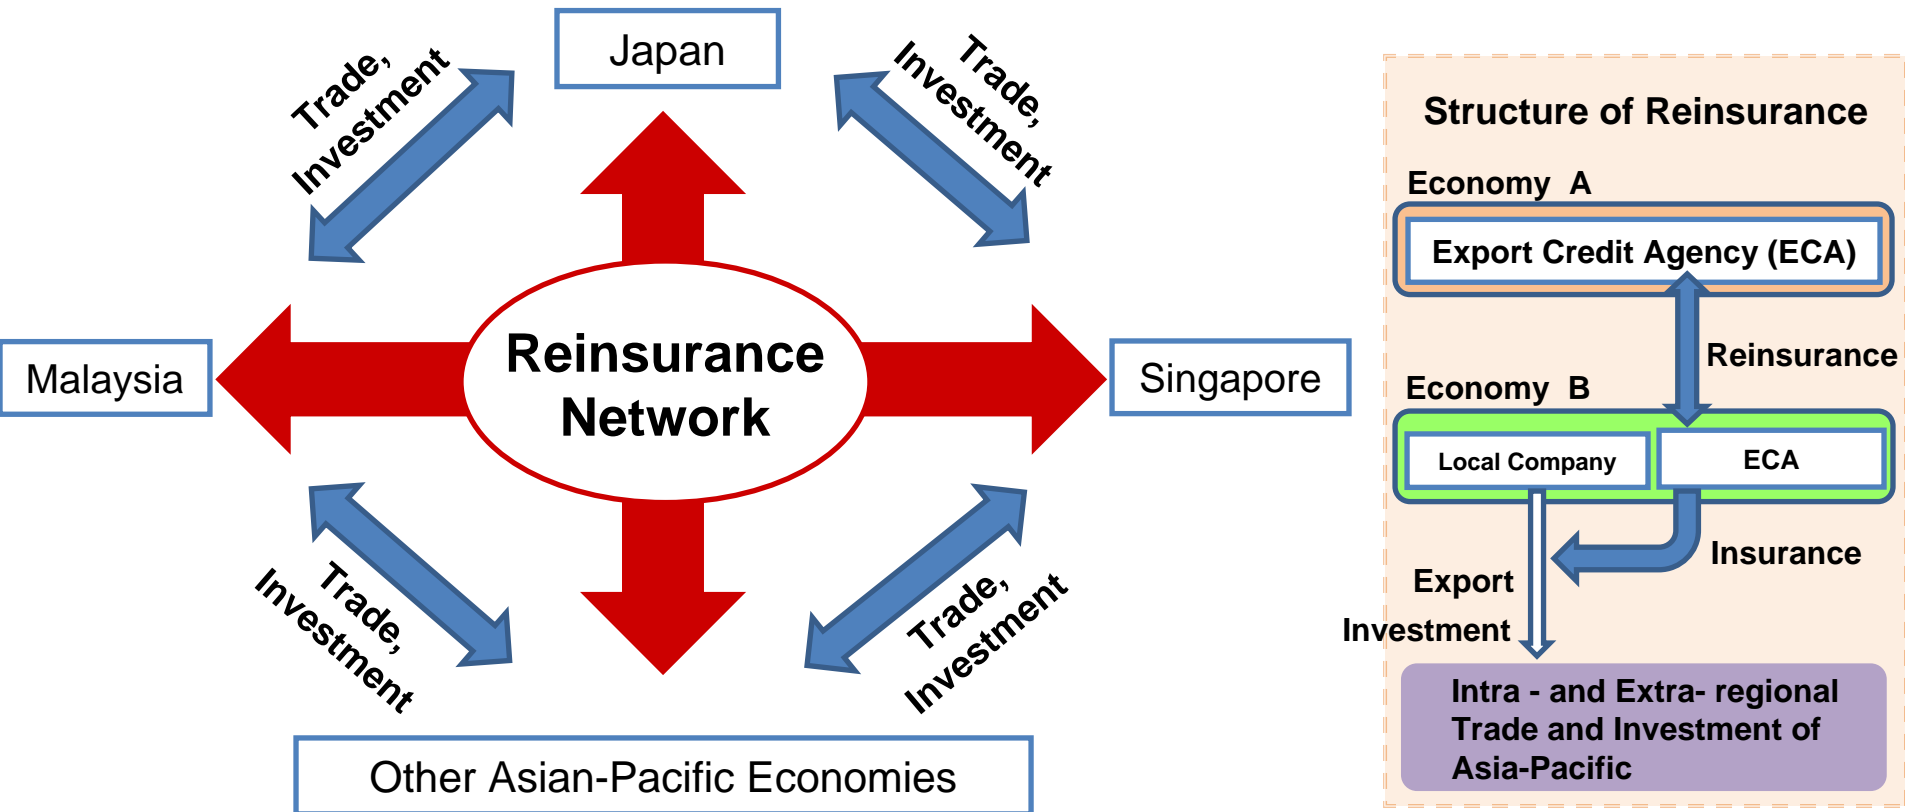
Japan

Trade, Investment

Trade, Investment

Malaysia

Reinsurance Network

Singapore

Trade, Investment

Trade, Investment

Other Asian-Pacific Economies

Structure of Reinsurance

Economy A

Export Credit Agency (ECA)

Reinsurance

Economy B

Local Company

ECA

Insurance

Export

Investment

Intra - and Extra- regional Trade and Investment of Asia-Pacific